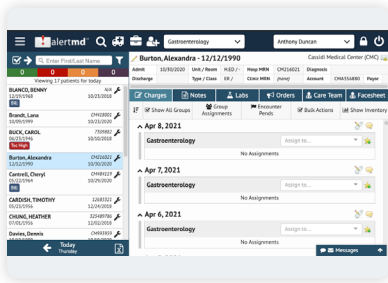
alertmd

Gastroenterology

Anthony Duncan

Enter First/Last Name

Viewing 17 patients for today

BLANCO, BENNY
11/19/1968
ER

N/A
10/23/2018

Brandt, Lana
10/09/1990

CHM16802
10/20/2018

BUCK, CAROL
06/23/1946
ER

7709882
10/20/2018

Tox High

Burton, Alexandra
12/12/1990

CM216022
10/30/2020

Cantrell, Cheryl
05/29/1961

CH49329
10/20/2018

CARDISH, TIMOTHY
12/06/1992

12083021
10/24/2018

CHUNG, HEATHER
07/05/1956

325469786
10/21/2018

Davies, Dennis
05/31/1979

CH90339
10/20/2018

Today
Thursday

Burton, Alexandra - 12/12/1990

Cassidi Medical Center (CMC)

Admit 10/30/2020 Unit / Room H.ICU / Hosp MRN CM216021 Diagnosis
Discharge Type / Class ER / Clinic MRN (none) Account CMA554890 Payer

Charges Notes Labs Orders Care Team Facesheet

Show All Groups Group Assignments Encounter Pends Bulk Actions Show Inventory

Apr 8, 2021
Gastroenterology
Assign to...
No Assignments

Apr 7, 2021
Gastroenterology
Assign to...
No Assignments

Apr 6, 2021
Gastroenterology
Assign to...
No Assignments

Messages